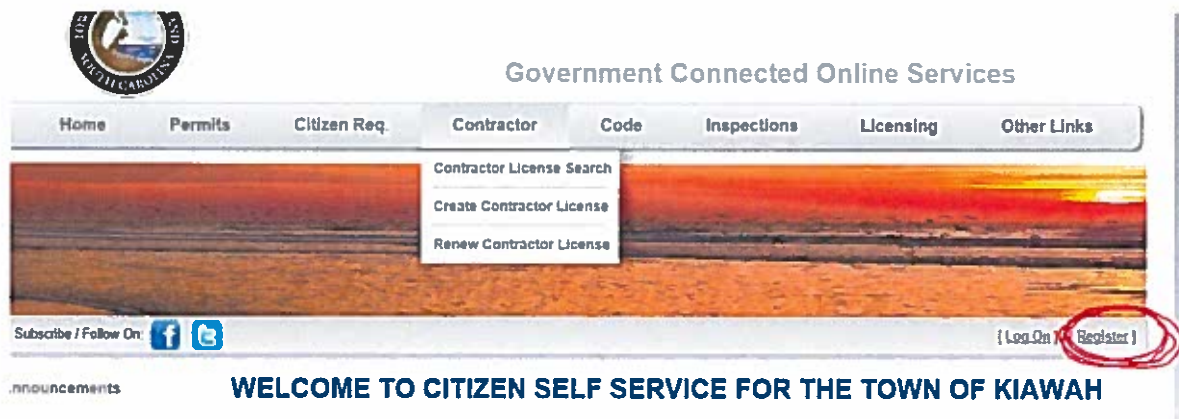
Government Connected Online Services

Home Permits Citizen Req. Contractor Code Inspections Licensing Other Links

Contractor License Search
Create Contractor License
Renew Contractor License

Subscribe / Follow On:

[ Log On ] [ Register ]

nnouncements

WELCOME TO CITIZEN SELF SERVICE FOR THE TOWN OF KIAWAH